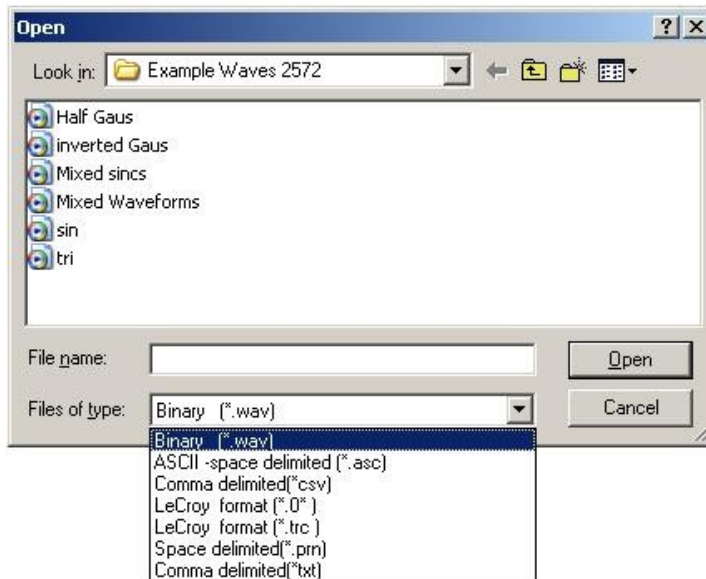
Open

?

Look in: Example Waves 2572

Half Gaus
inverted Gaus
Mixed sincs
Mixed Waveforms
sin
tri

File name:

Open

Files of type: Binary (*.wav)

Cancel

Binary (*.wav)
ASCII -space delimited (*.asc)
Comma delimited(*csv)
LeCroy format (*.0* )
LeCroy format (*.trc )
Space delimited(*.prn)
Comma delimited(*txt)